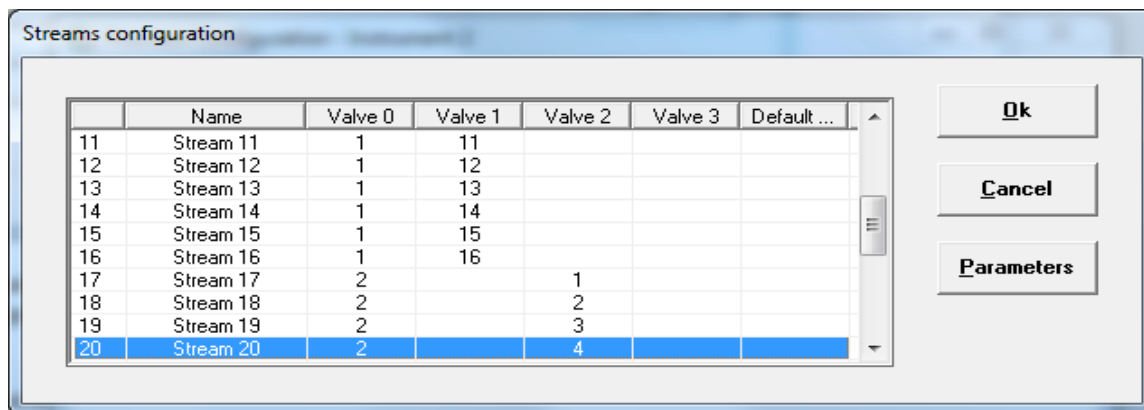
Streams configuration

| | Name | Valve 0 | Valve 1 | Valve 2 | Valve 3 | Default ... |
|---|---|---|---|---|---|---|
| 11 | Stream 11 | 1 | 11 | | | |
| 12 | Stream 12 | 1 | 12 | | | |
| 13 | Stream 13 | 1 | 13 | | | |
| 14 | Stream 14 | 1 | 14 | | | |
| 15 | Stream 15 | 1 | 15 | | | |
| 16 | Stream 16 | 1 | 16 | | | |
| 17 | Stream 17 | 2 | | 1 | | |
| 18 | Stream 18 | 2 | | 2 | | |
| 19 | Stream 19 | 2 | | 3 | | |
| 20 | Stream 20 | 2 | | 4 | | |

Ok

Cancel

Parameters